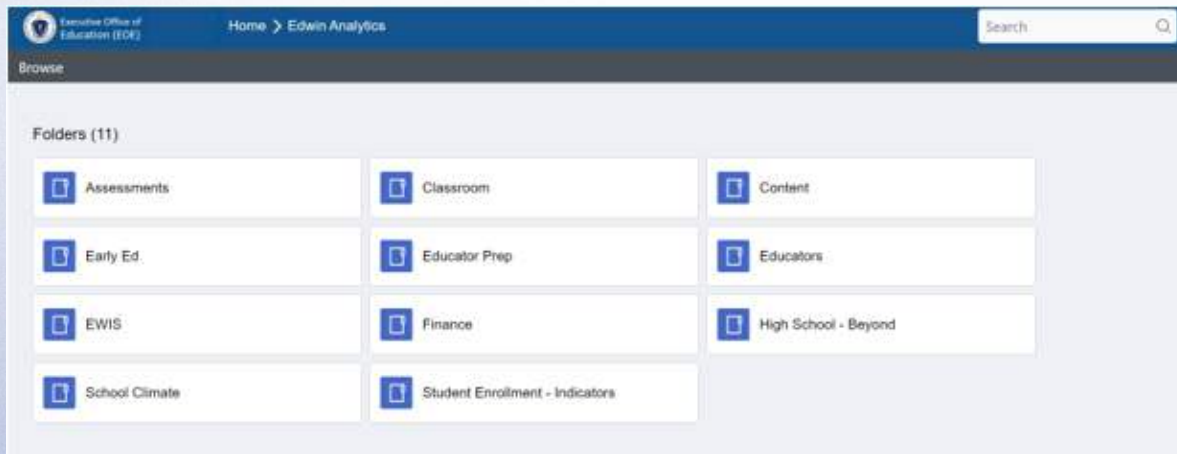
Executive Office of Education (EOE)

Home > Edwin Analytics

Search

Browse

Folders (11)

Assessments

Classroom

Content

Early Ed

Educator Prep

Educators

EWIS

Finance

High School - Beyond

School Climate

Student Enrollment - Indicators